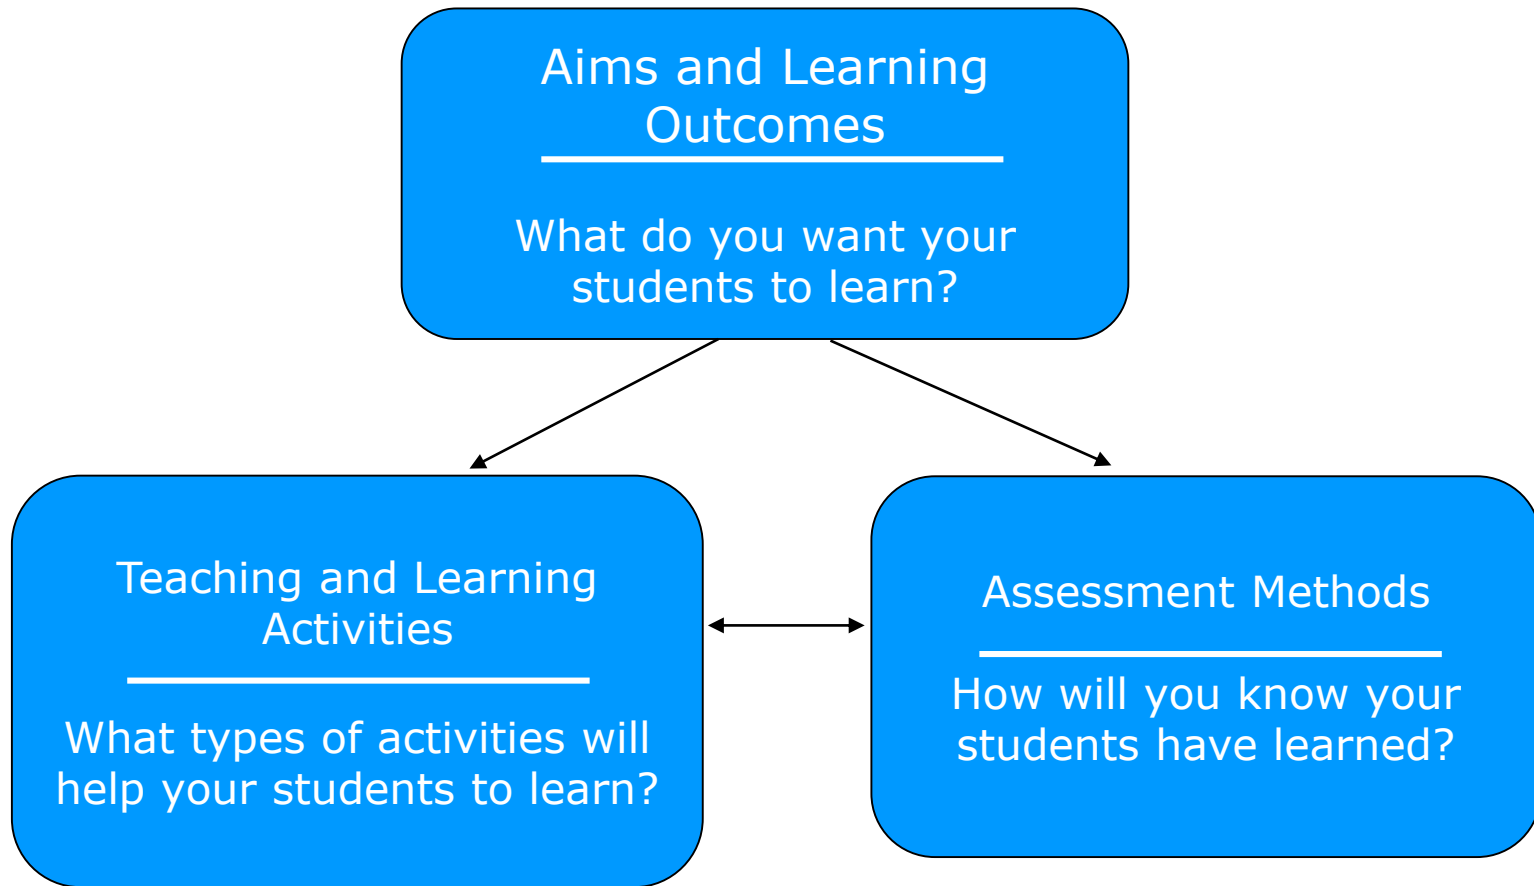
Aims and Learning Outcomes

What do you want your students to learn?

Teaching and Learning Activities

What types of activities will help your students to learn?

Assessment Methods

How will you know your students have learned?